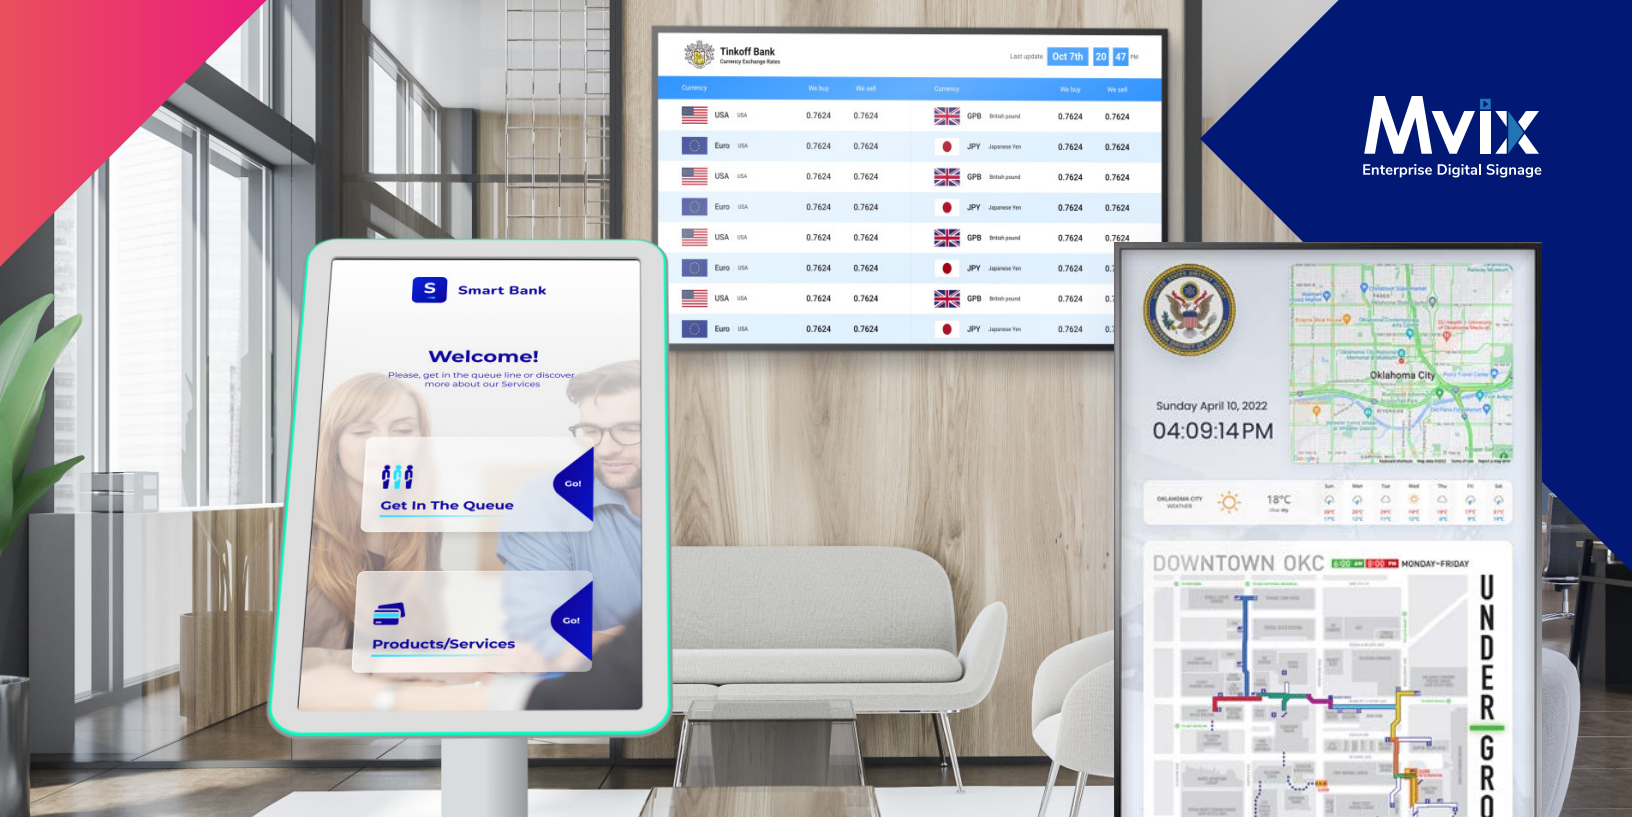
Tinkoff Bank
Currency Exchange Rates

Last update Oct 7th 20 47 PM

| Currency | | We buy | We sell | Currency | | We buy | We sell |
|---|---|---|---|---|---|---|---|
| USA | USA | 0.7624 | 0.7624 | GPB | British pound | 0.7624 | 0.7624 |
| Euro | USA | 0.7624 | 0.7624 | JPY | Japanese Yen | 0.7624 | 0.7624 |
| USA | USA | 0.7624 | 0.7624 | GPB | British pound | 0.7624 | 0.7624 |
| Euro | USA | 0.7624 | 0.7624 | JPY | Japanese Yen | 0.7624 | 0.7624 |
| USA | USA | 0.7624 | 0.7624 | GPB | British pound | 0.7624 | 0.7624 |
| Euro | USA | 0.7624 | 0.7624 | JPY | Japanese Yen | 0.7624 | 0.7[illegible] |
| USA | USA | 0.7624 | 0.7624 | GPB | British pound | 0.7624 | 0.7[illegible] |
| Euro | USA | 0.7624 | 0.7624 | JPY | Japanese Yen | 0.7624 | 0.7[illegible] |

Mvix
Enterprise Digital Signage

S Smart Bank

Welcome!
Please, get in the queue line or discover more about our Services

Get In The Queue
Go!

Products/Services
Go!

Oklahoma City

Sunday April 10, 2022
04:09:14 PM

OKLAHOMA CITY WEATHER
18°C

DOWNTOWN OKC 6:00 AM 6:00 PM MONDAY–FRIDAY

UNDERGRO